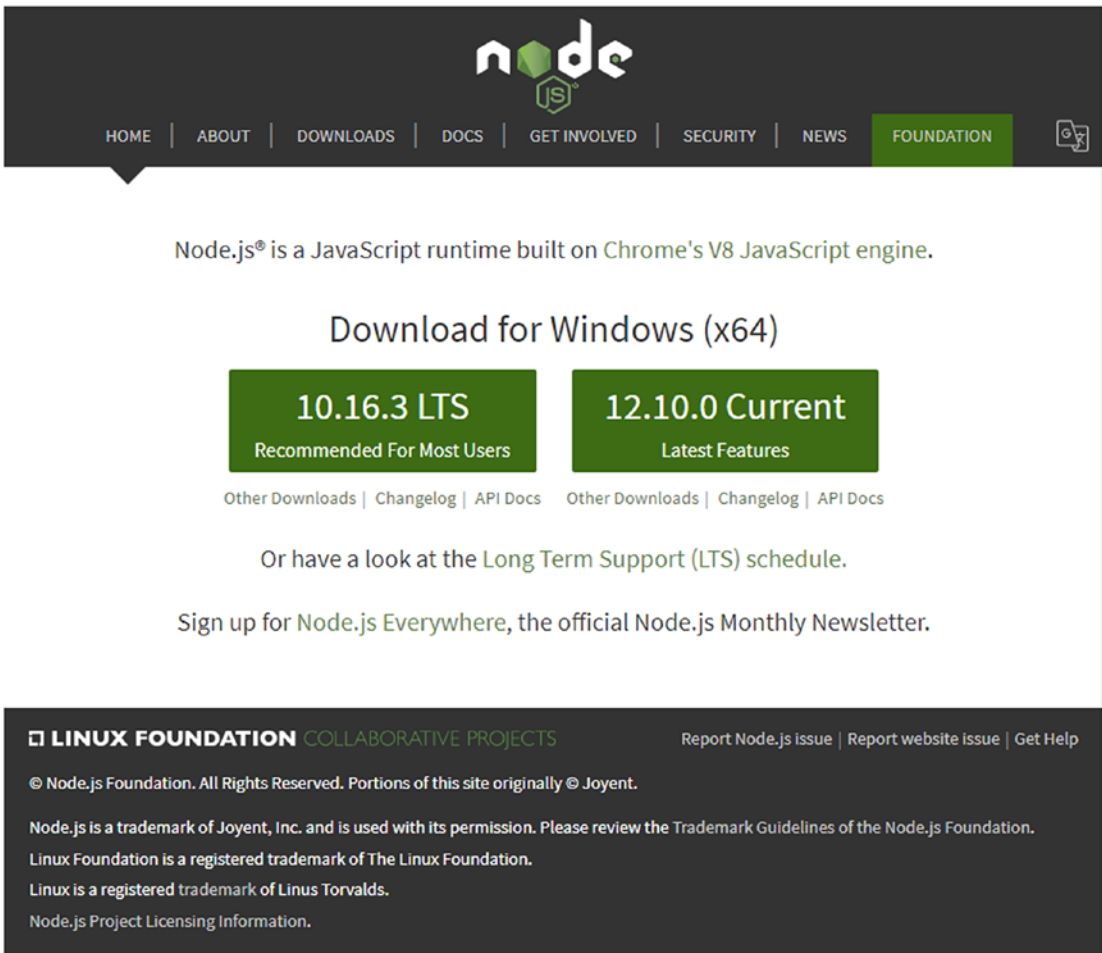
node JS

HOME | ABOUT | DOWNLOADS | DOCS | GET INVOLVED | SECURITY | NEWS | FOUNDATION

Node.js® is a JavaScript runtime built on Chrome's V8 JavaScript engine.

Download for Windows (x64)

10.16.3 LTS
Recommended For Most Users

12.10.0 Current
Latest Features

Other Downloads | Changelog | API Docs

Other Downloads | Changelog | API Docs

Or have a look at the Long Term Support (LTS) schedule.

Sign up for Node.js Everywhere, the official Node.js Monthly Newsletter.

LINUX FOUNDATION COLLABORATIVE PROJECTS

Report Node.js issue | Report website issue | Get Help

© Node.js Foundation. All Rights Reserved. Portions of this site originally © Joyent.

Node.js is a trademark of Joyent, Inc. and is used with its permission. Please review the Trademark Guidelines of the Node.js Foundation.

Linux Foundation is a registered trademark of The Linux Foundation.

Linux is a registered trademark of Linus Torvalds.

Node.js Project Licensing Information.